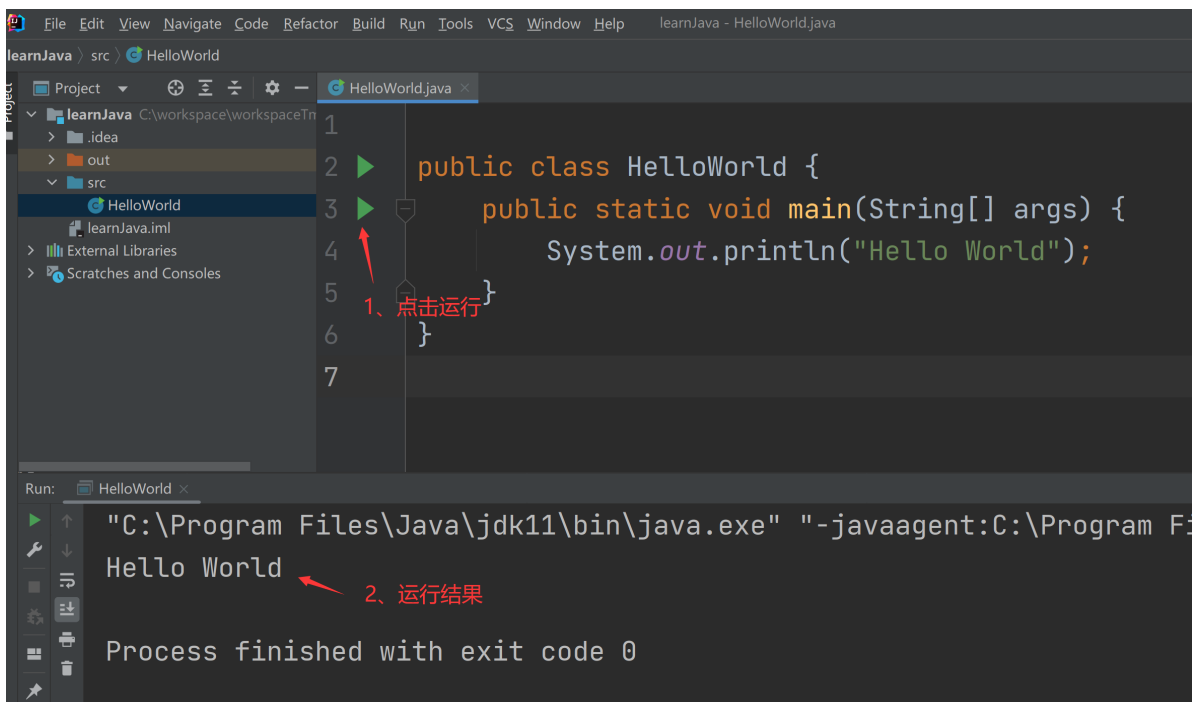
File Edit View Navigate Code Refactor Build Run Tools VCS Window Help learnJava - HelloWorld.java

learnJava 〉 src 〉 HelloWorld

Project

Project ▾

learnJava C:\workspace\workspaceTr

.idea

out

src

HelloWorld

learnJava.iml

External Libraries

Scratches and Consoles

HelloWorld.java ×

1
2 public class HelloWorld {
3     public static void main(String[] args) {
4         System.out.println("Hello World");
5     }
6 }
7

1、点击运行

Run: HelloWorld ×

"C:\Program Files\Java\jdk11\bin\java.exe" "-javaagent:C:\Program Fi

Hello World

2、运行结果

Process finished with exit code 0